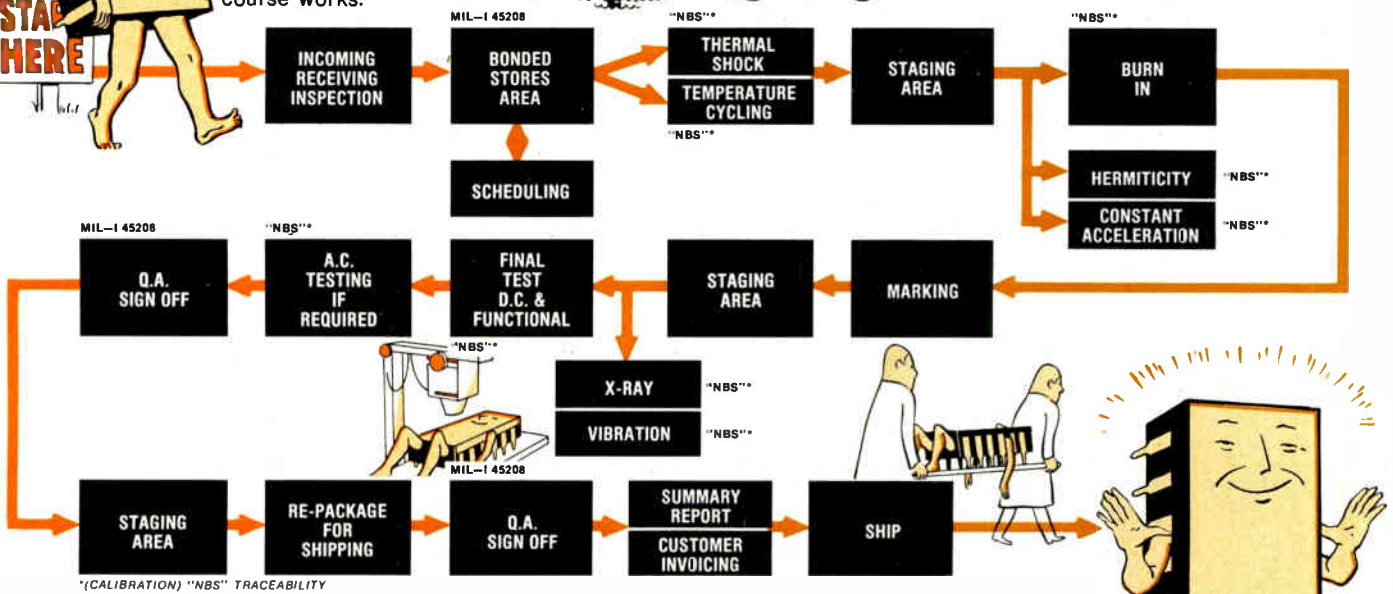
STA
HERE

course works.

INCOMING RECEIVING INSPECTION

MIL–I 45208

BONDED STORES AREA

SCHEDULING

"NBS"*

THERMAL SHOCK

TEMPERATURE CYCLING

"NBS"*

STAGING AREA

"NBS"*

BURN IN

HERMITICITY "NBS"*

CONSTANT ACCELERATION "NBS"*

MARKING

STAGING AREA

FINAL TEST D.C. & FUNCTIONAL

"NBS"*

A.C. TESTING IF REQUIRED

MIL–I 45208

Q.A. SIGN OFF

"NBS"*

X-RAY "NBS"*

VIBRATION "NBS"*

STAGING AREA

RE-PACKAGE FOR SHIPPING

MIL–I 45208

Q.A. SIGN OFF

SUMMARY REPORT

CUSTOMER INVOICING

SHIP

*(CALIBRATION) "NBS" TRACEABILITY